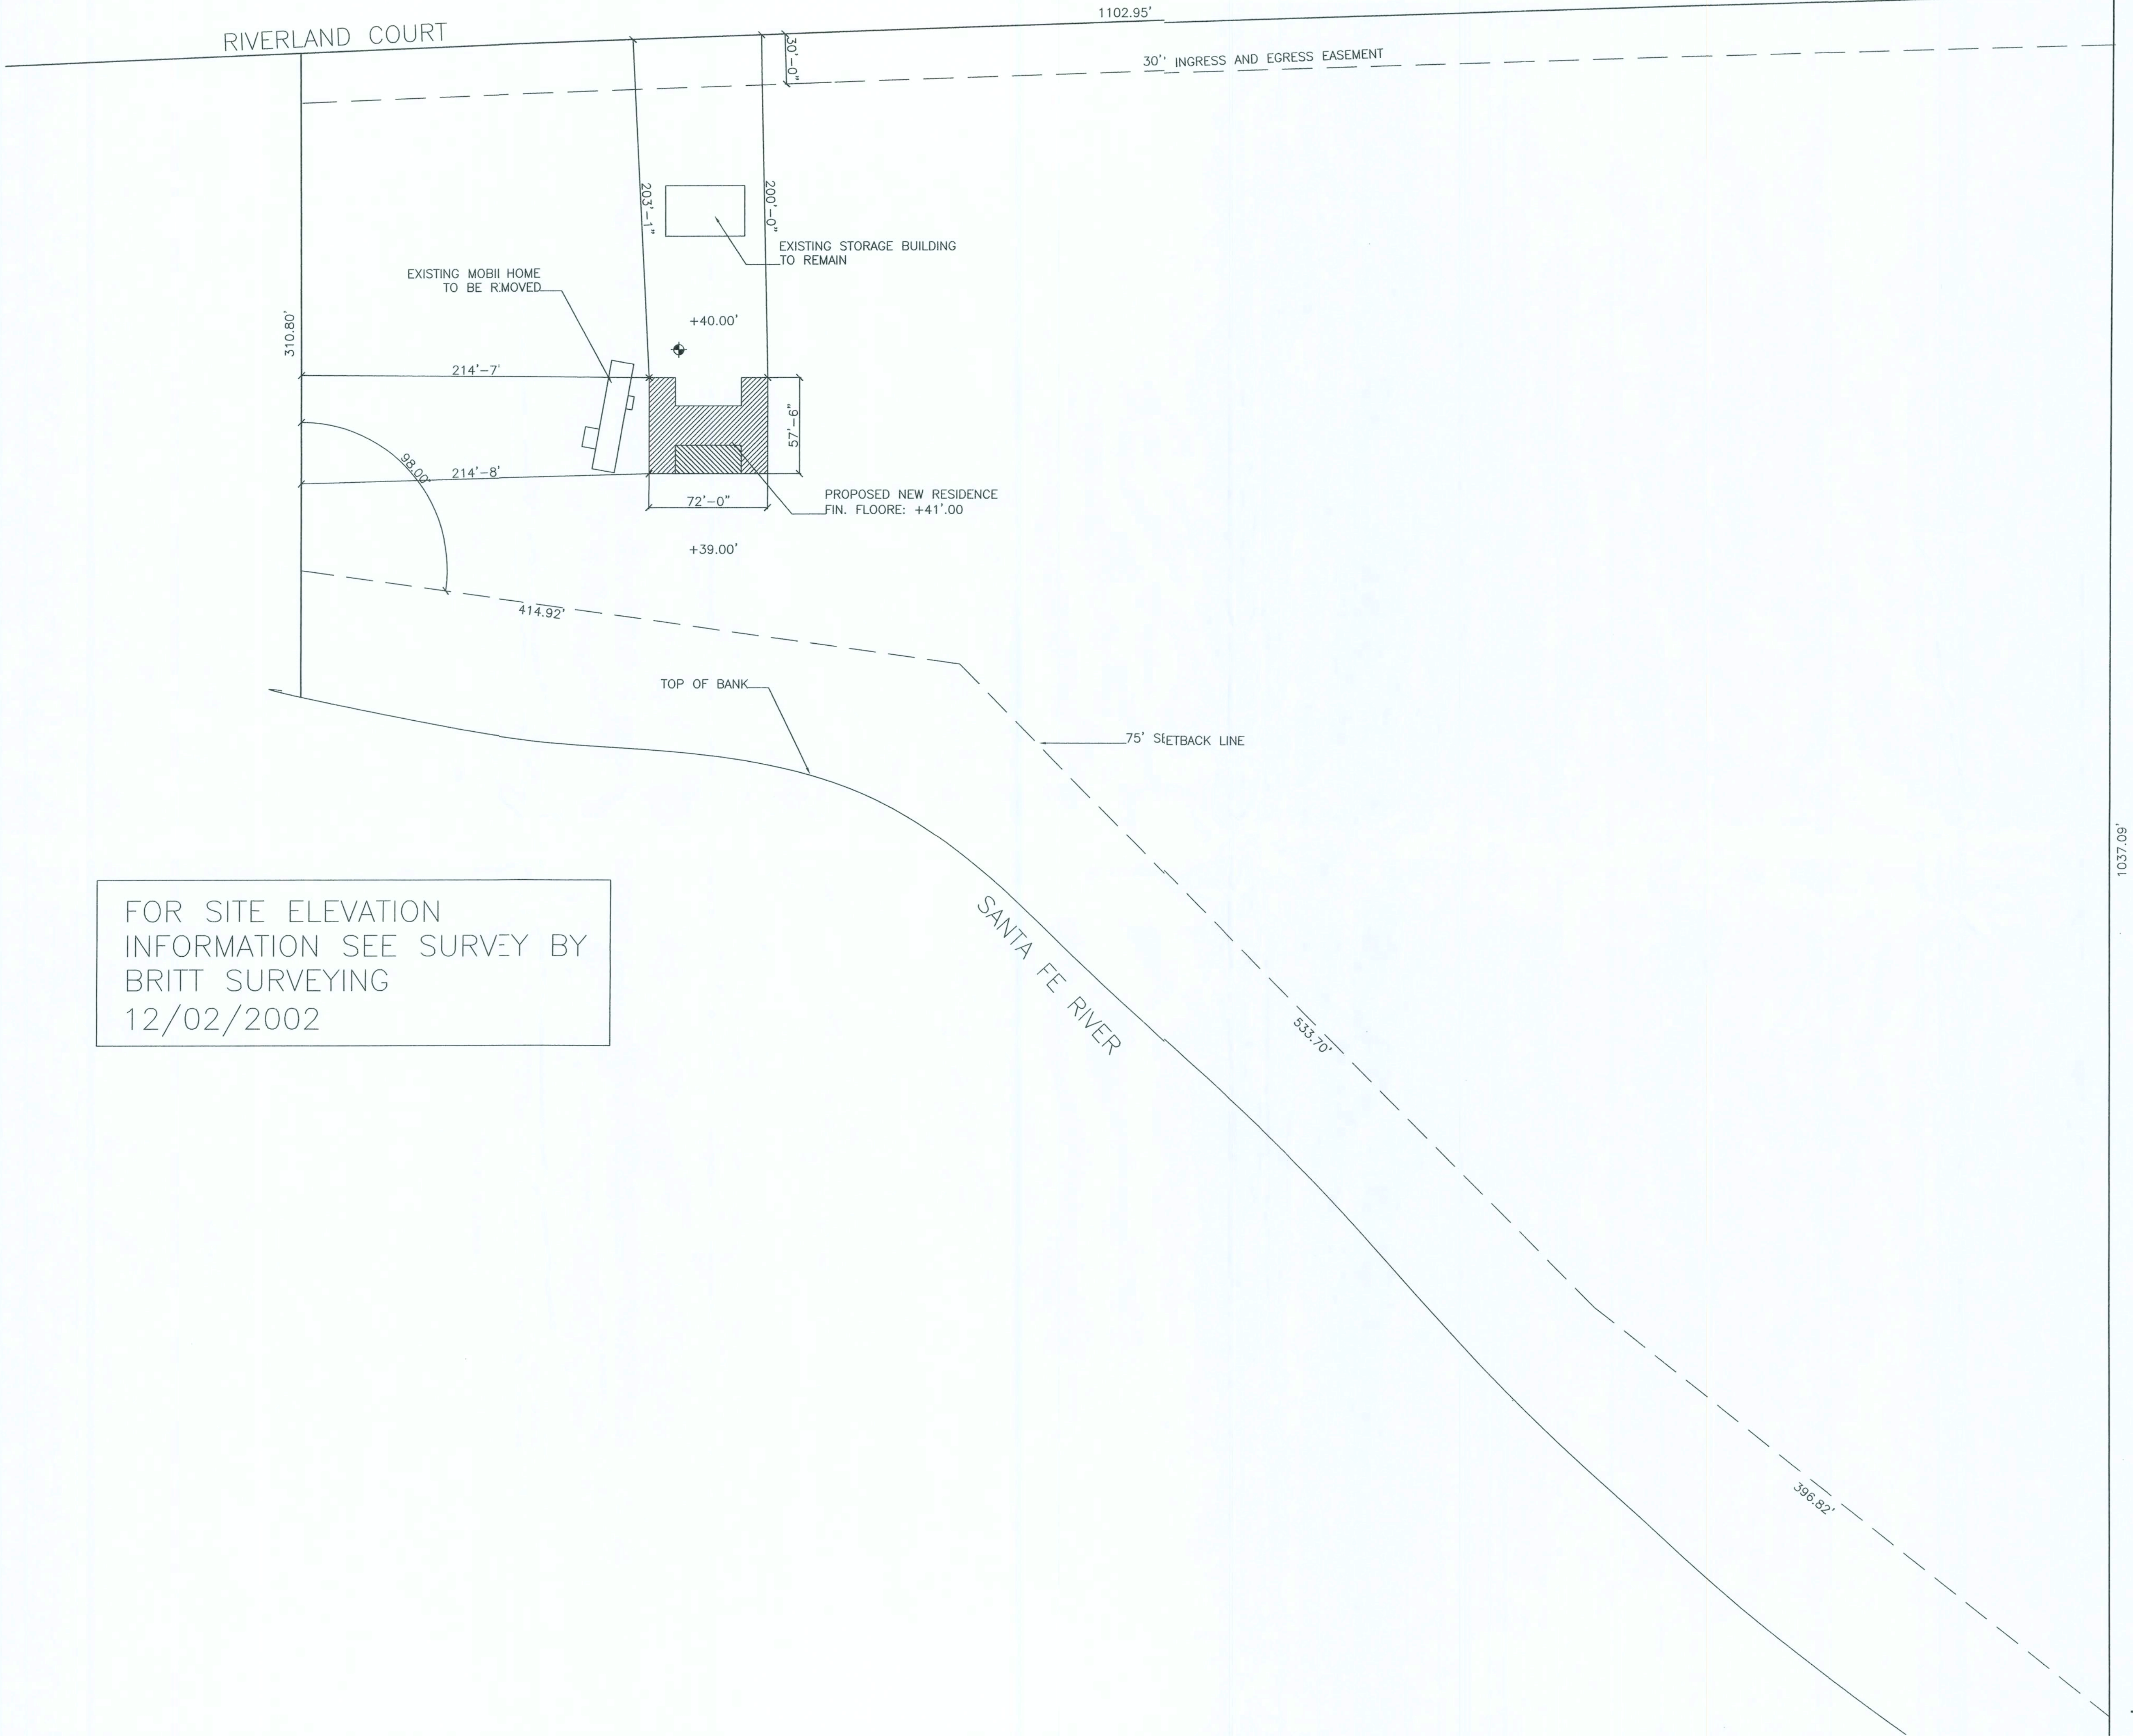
1102.95'

RIVERLAND COURT

30'-0"

30'' INGRESS AND EGRESS EASEMENT

203'-1"

200'-0"

EXISTING STORAGE BUILDING TO REMAIN

EXISTING MOBII HOME TO BE R.MOVED

+40.00'

310.80'

214'-7'

57'-6"

98.00'

214'-8'

72'-0"

PROPOSED NEW RESIDENCE FIN. FLOORE: +41'.00

+39.00'

414.92'

TOP OF BANK

75' SIETBACK LINE

1037.09'

FOR SITE ELEVATION INFORMATION SEE SURVEY BY BRITT SURVEYING 12/02/2002

SANTA FE RIVER

533.70'

396.82'